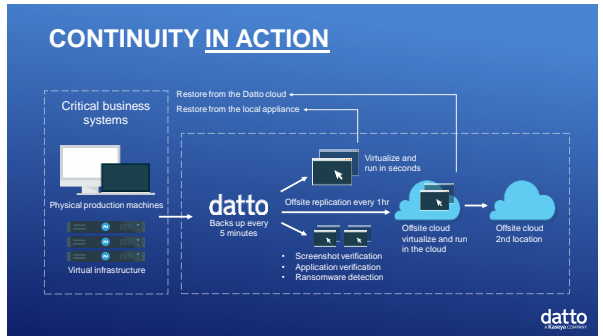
CONTINUITY IN ACTION

Restore from the Datto cloud

Restore from the local appliance

Critical business systems

Physical production machines

Virtual infrastructure

datto

Backs up every 5 minutes

Virtualize and run in seconds

Offsite replication every 1hr

Offsite cloud virtualize and run in the cloud

Offsite cloud 2nd location

• Screenshot verification
• Application verification
• Ransomware detection

datto
A Kaseya COMPANY